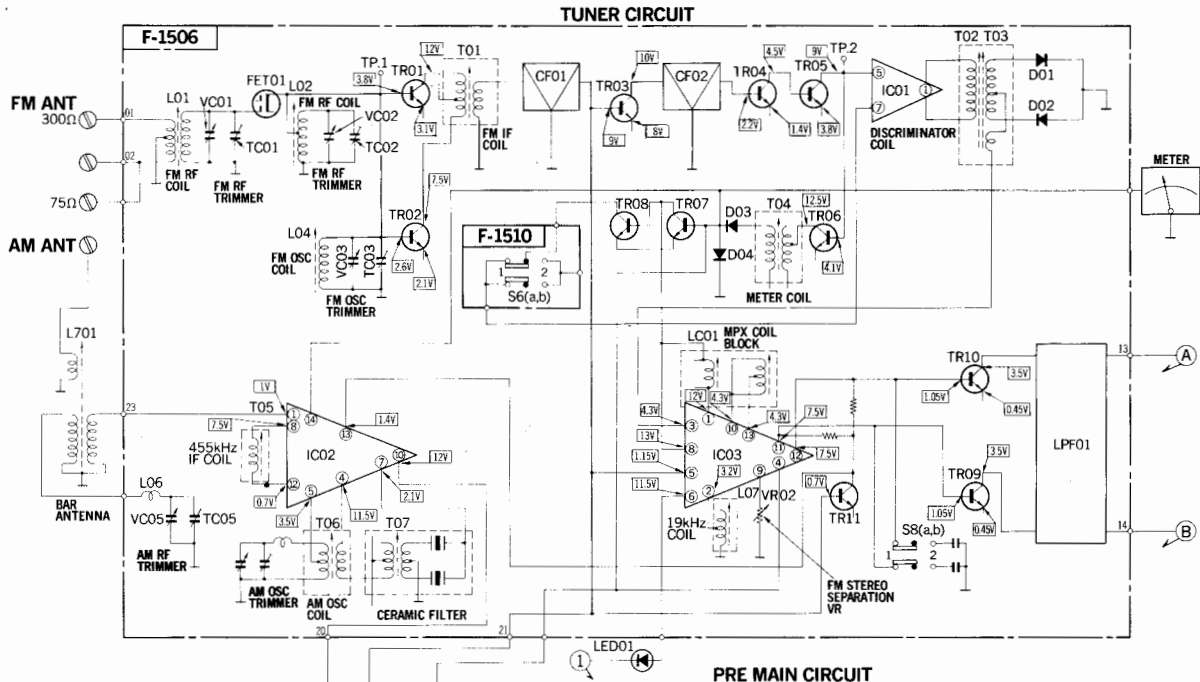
TUNER CIRCUIT

F-1506

FM ANT
300Ω
75Ω
AM ANT

01
02

L01
VC01
TC01
FM RF COIL
FM RF TRIMMER

FET01
L02
FM RF COIL
VC02
TC02
FM RF TRIMMER

TP.1
3.8V
TR01
12V
3.1V
T01
FM IF COIL

7.5V
TR02
2.6V
2.1V

L04
FM OSC COIL
VC03
TC03
FM OSC TRIMMER

CF01
10V
TR03
8V
9V
CF02
4.5V
TR04
2.2V
1.4V
9V
TP.2
TR05
3.8V
IC01
5
7
1
DISCRIMINATOR COIL
T02 T03
D01
D02

METER

TR08
TR07
D03
D04
T04
METER COIL
12.5V
TR06
4.1V

F-1510
1
2
S6(a,b)

L701
23
BAR ANTENNA
L06
VC05
TC05
AM RF TRIMMER

1V
T05
7.5V
1
8
14
455kHz IF COIL
0.7V
12
5
4
13
1.4V
IC02
7
10
12V
2.1V
11.5V
3.5V
T06
AM OSC TRIMMER
AM OSC COIL
T07
CERAMIC FILTER

LC01
MPX COIL BLOCK
12V
4.3V
4.3V
13V
1.15V
11.5V
3
8
5
6
1
10
2
3.2V
IC03
11
12
9
4
13
4.3V
7.5V
7.5V
L07
VR02
19kHz COIL
0.7V
TR11
FM STEREO SEPARATION VR

TR10
1.05V
3.5V
0.45V
TR09
3.5V
1.05V
0.45V
LPF01
S8(a,b)
1
2
13
14
A
B

20
21
1
LED01

PRE MAIN CIRCUIT